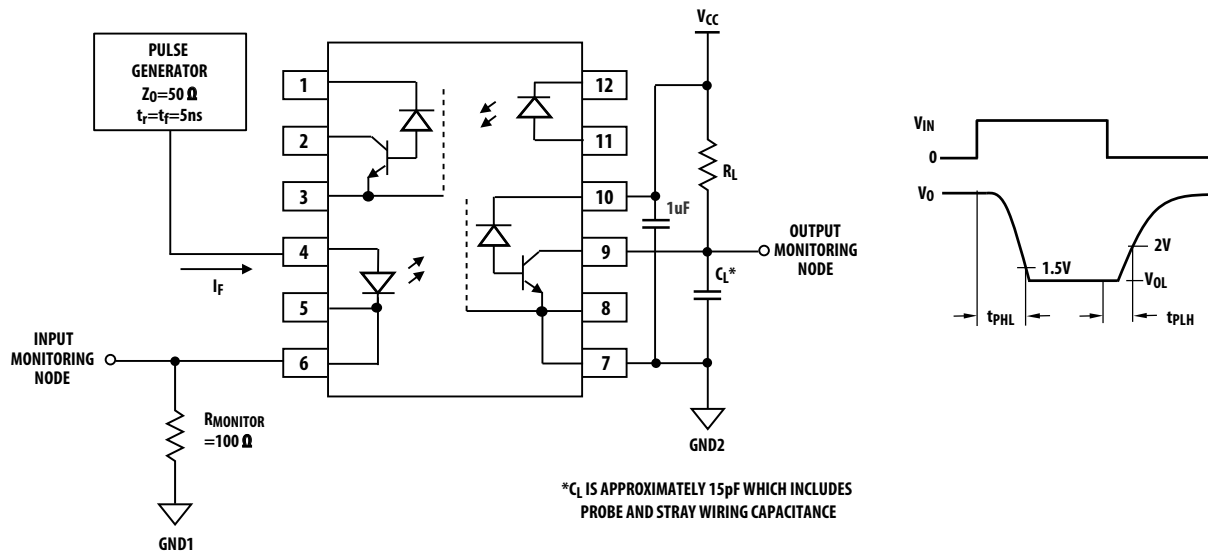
PULSE GENERATOR
$Z_O$=50 Ω
$t_r$=$t_f$=5ns

1
2
3
4
5
6
12
11
10
9
8
7

$V_{CC}$

1uF

$R_L$

OUTPUT MONITORING NODE

$C_L$*

$I_F$

INPUT MONITORING NODE

$R_{MONITOR}$ =100 Ω

GND1

GND2

*$C_L$ IS APPROXIMATELY 15pF WHICH INCLUDES PROBE AND STRAY WIRING CAPACITANCE

$V_{IN}$
0
$V_O$
2V
1.5V
$V_{OL}$
$t_{PHL}$
$t_{PLH}$